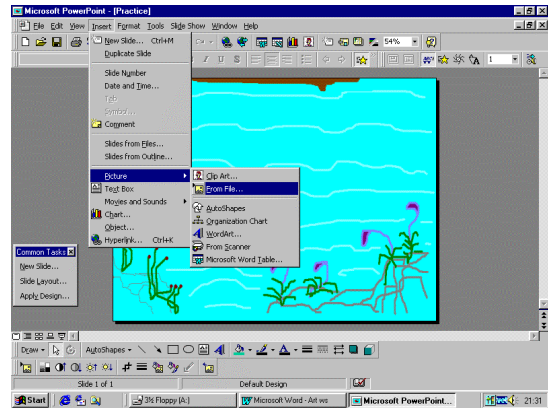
Microsoft PowerPoint - [Practice]

File Edit View Insert Format Tools Slide Show Window Help

54%

New Slide... Ctrl+M
Duplicate Slide

Slide Number
Date and Time...
Tab
Symbol...
Comment

Slides from Files...
Slides from Outline...

Picture
Text Box
Movies and Sounds
Chart...
Object...
Hyperlink... Ctrl+K

Clip Art...
From File...
AutoShapes
Organization Chart
WordArt...
From Scanner
Microsoft Word Table...

Common Tasks
New Slide...
Slide Layout...
Apply Design...

Draw AutoShapes

Slide 1 of 1
Default Design

Start
3½ Floppy (A:)
Microsoft Word - Art ws
Microsoft PowerPoint...
21:31